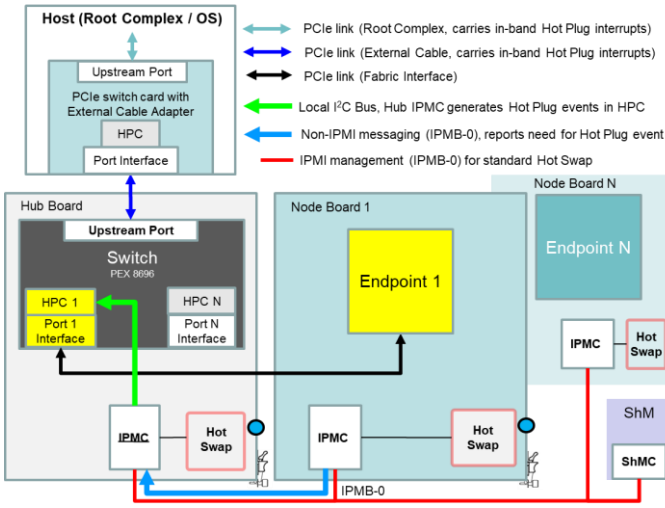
Host (Root Complex / OS)

Upstream Port

PCIe switch card with External Cable Adapter

HPC

Port Interface

PCIe link (Root Complex, carries in-band Hot Plug interrupts)

PCIe link (External Cable, carries in-band Hot Plug interrupts)

PCIe link (Fabric Interface)

Local I$^2$C Bus, Hub IPMC generates Hot Plug events in HPC

Non-IPMI messaging (IPMB-0), reports need for Hot Plug event

IPMI management (IPMB-0) for standard Hot Swap

Hub Board

Upstream Port

Switch
PEX 8696

HPC 1

Port 1 Interface

HPC N

Port N Interface

IPMC

Hot Swap

Node Board 1

Endpoint 1

IPMC

Hot Swap

Node Board N

Endpoint N

IPMC

Hot Swap

ShM

ShMC

IPMB-0